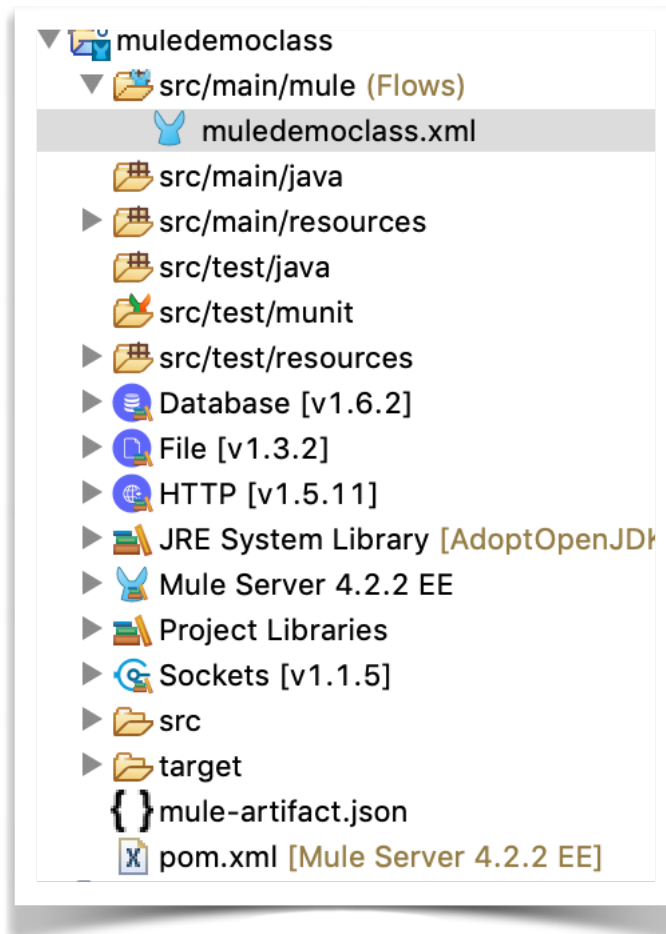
muledemoclass
src/main/mule (Flows)
muledemoclass.xml
src/main/java
src/main/resources
src/test/java
src/test/munit
src/test/resources
Database [v1.6.2]
File [v1.3.2]
HTTP [v1.5.11]
JRE System Library [AdoptOpenJDK
Mule Server 4.2.2 EE
Project Libraries
Sockets [v1.1.5]
src
target
mule-artifact.json
pom.xml [Mule Server 4.2.2 EE]